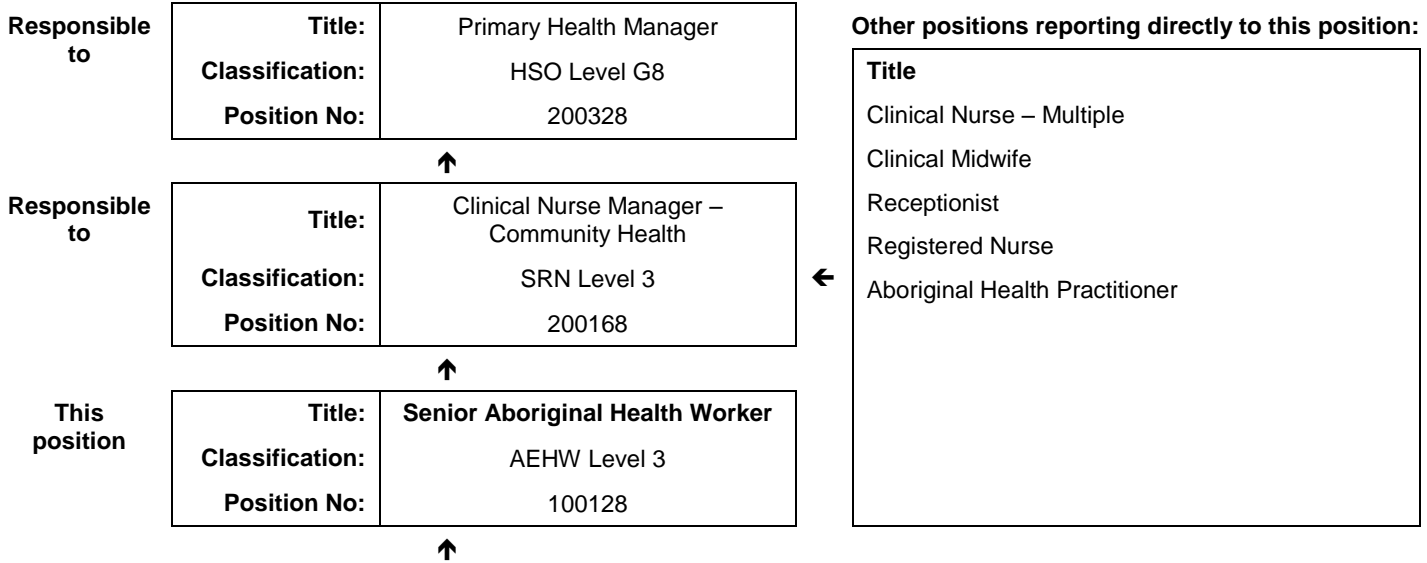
Responsible to

| Title: | Primary Health Manager |
|---|---|
| Classification: | HSO Level G8 |
| Position No: | 200328 |

Responsible to

| Title: | Clinical Nurse Manager – Community Health |
|---|---|
| Classification: | SRN Level 3 |
| Position No: | 200168 |

This position

| Title: | Senior Aboriginal Health Worker |
|---|---|
| Classification: | AEHW Level 3 |
| Position No: | 100128 |

Other positions reporting directly to this position:

Title
Clinical Nurse – Multiple
Clinical Midwife
Receptionist
Registered Nurse
Aboriginal Health Practitioner